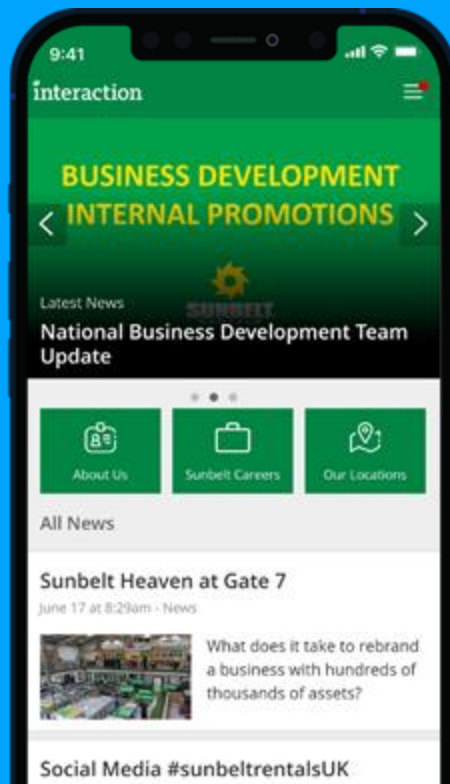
9:41

interaction

BUSINESS DEVELOPMENT INTERNAL PROMOTIONS

SUNBELT

Latest News

National Business Development Team Update

About Us

Sunbelt Careers

Our Locations

All News

Sunbelt Heaven at Gate 7

June 17 at 8:29am - News

What does it take to rebrand a business with hundreds of thousands of assets?

Social Media #sunbeltrentalsUK